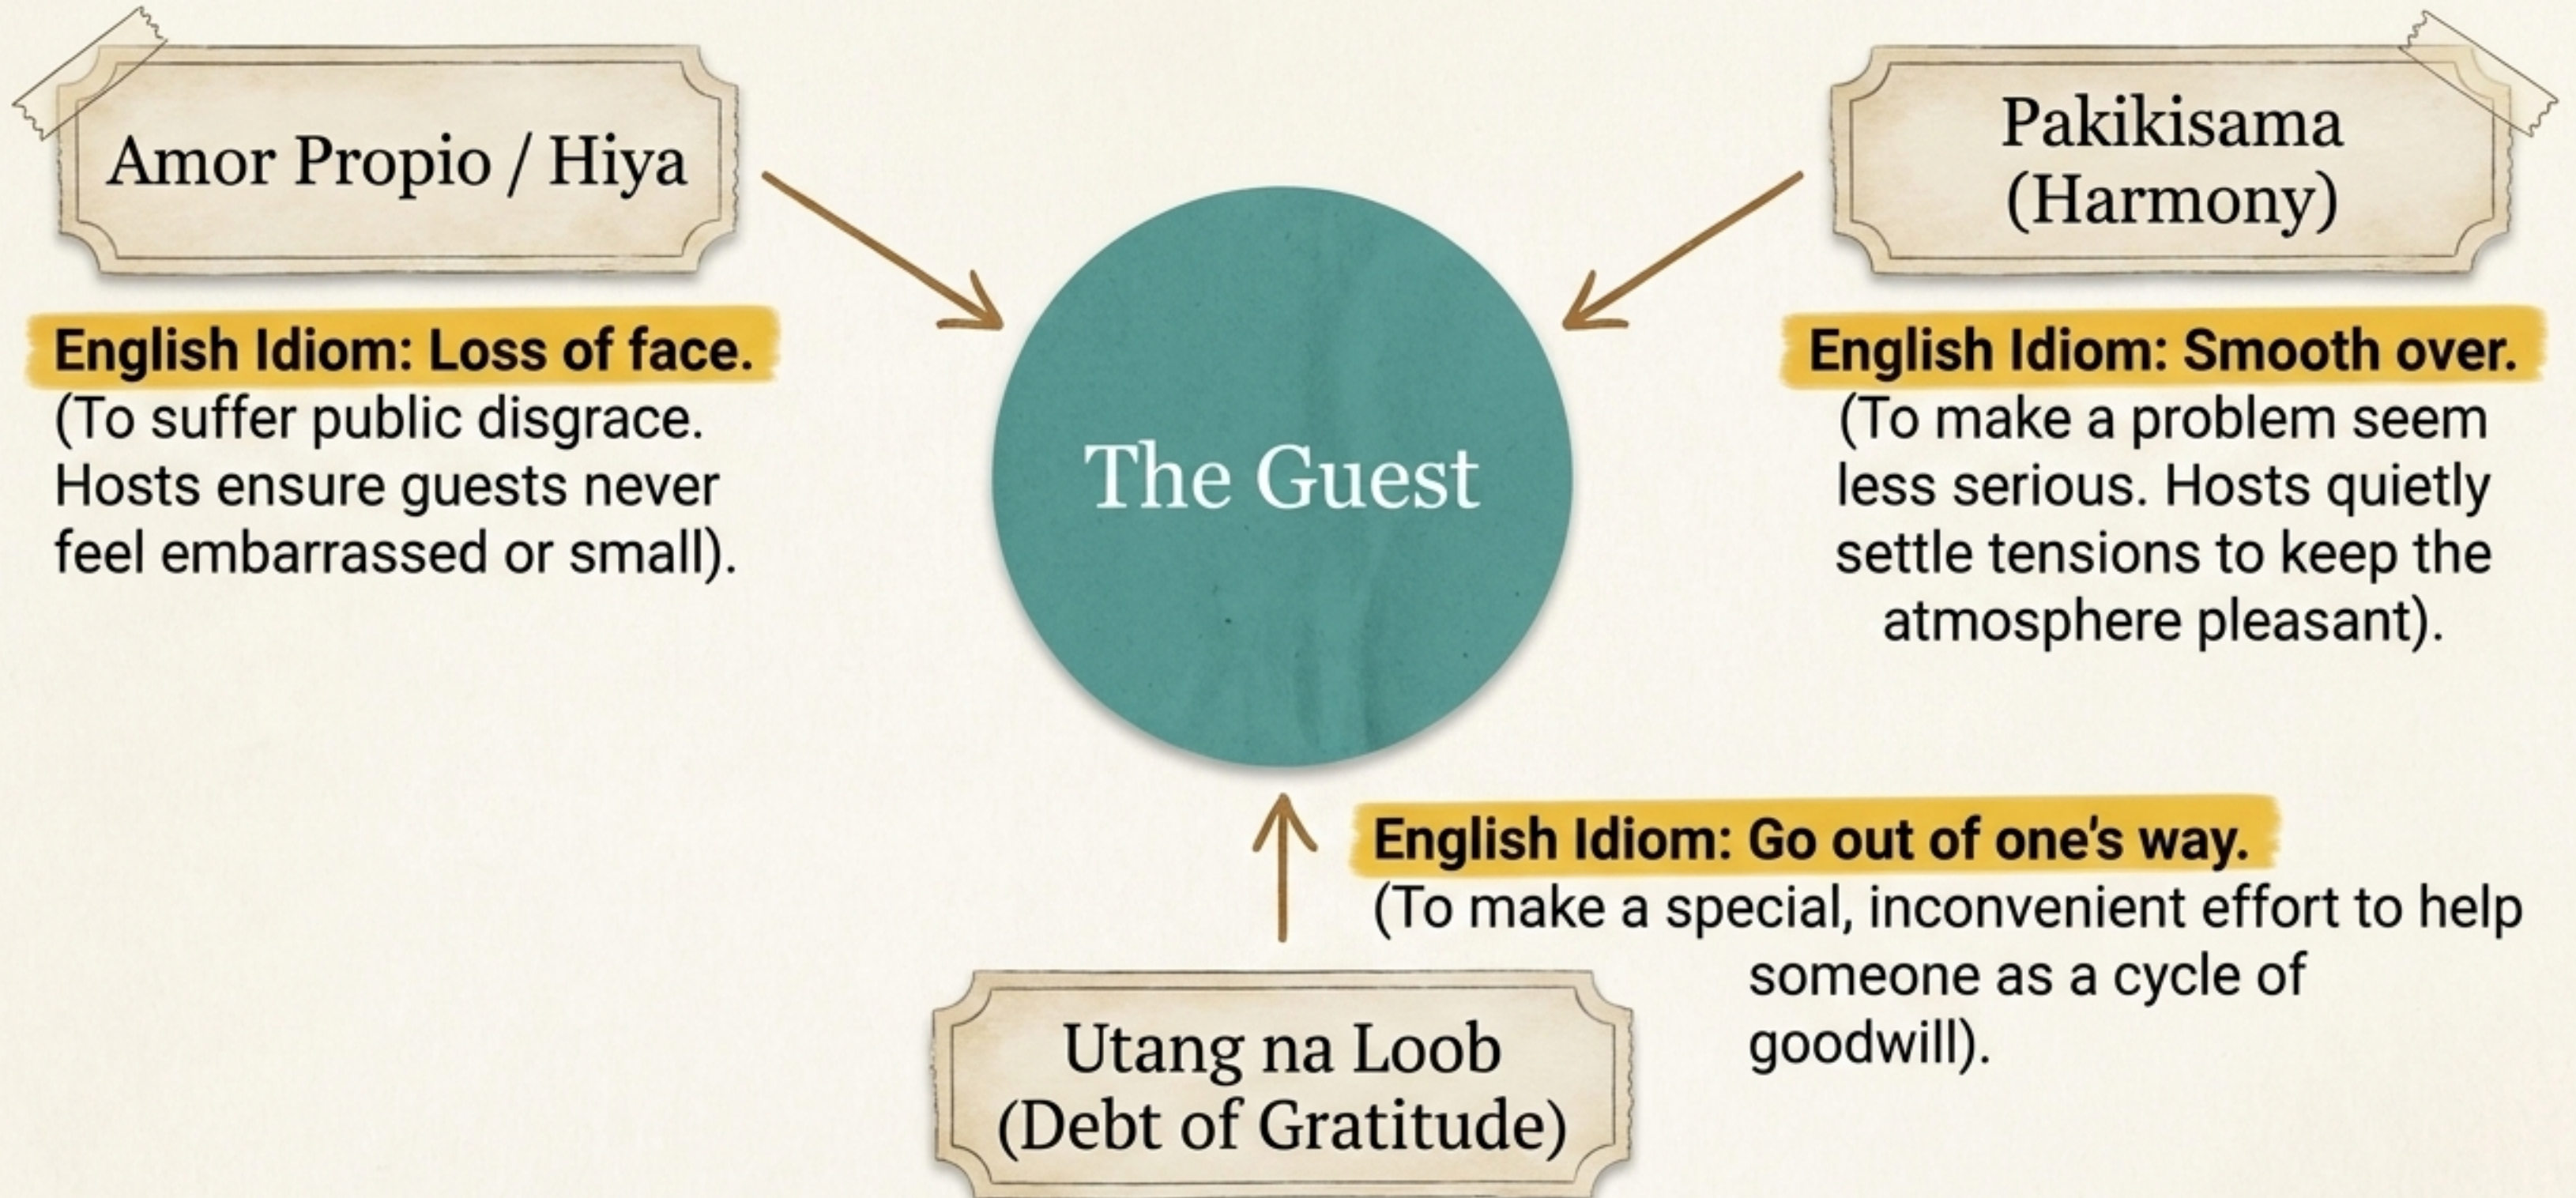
Amor Propio / Hiya

English Idiom: Loss of face.
(To suffer public disgrace. Hosts ensure guests never feel embarrassed or small).

The Guest

Pakikisama
(Harmony)

English Idiom: Smooth over.
(To make a problem seem less serious. Hosts quietly settle tensions to keep the atmosphere pleasant).

English Idiom: Go out of one's way.
(To make a special, inconvenient effort to help someone as a cycle of goodwill).

Utang na Loob
(Debt of Gratitude)